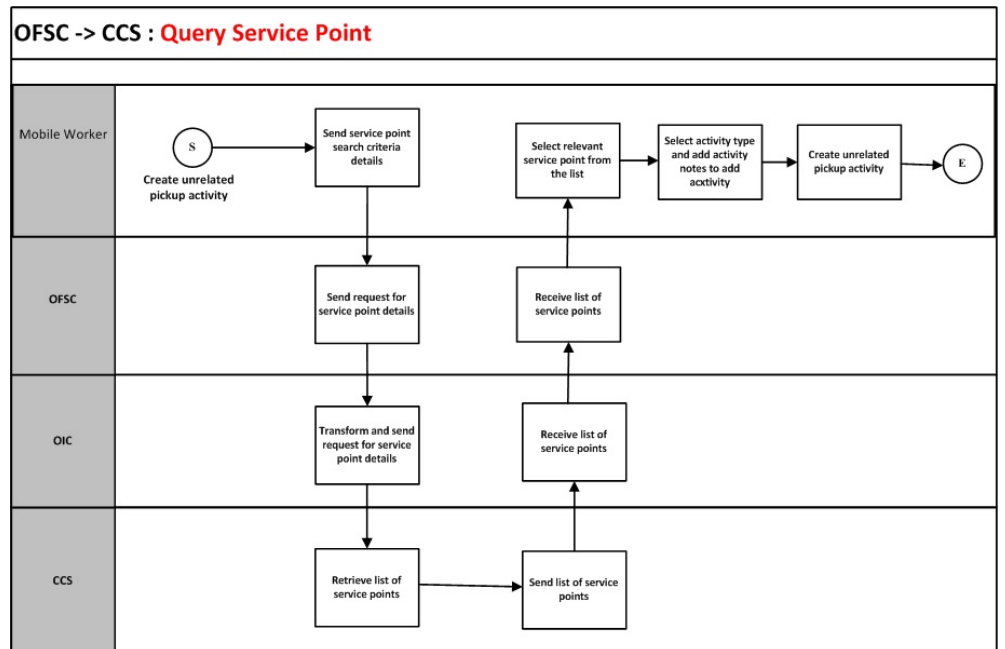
OFSC -> CCS : Query Service Point

Mobile Worker

S

Create unrelated pickup activity

Send service point search criteria details

Select relevant service point from the list

Select activity type and add activity notes to add acxtivity

Create unrelated pickup activity

E

OFSC

Send request for service point details

Receive list of service points

OIC

Transform and send request for service point details

Receive list of service points

CCS

Retrieve list of service points

Send list of service points